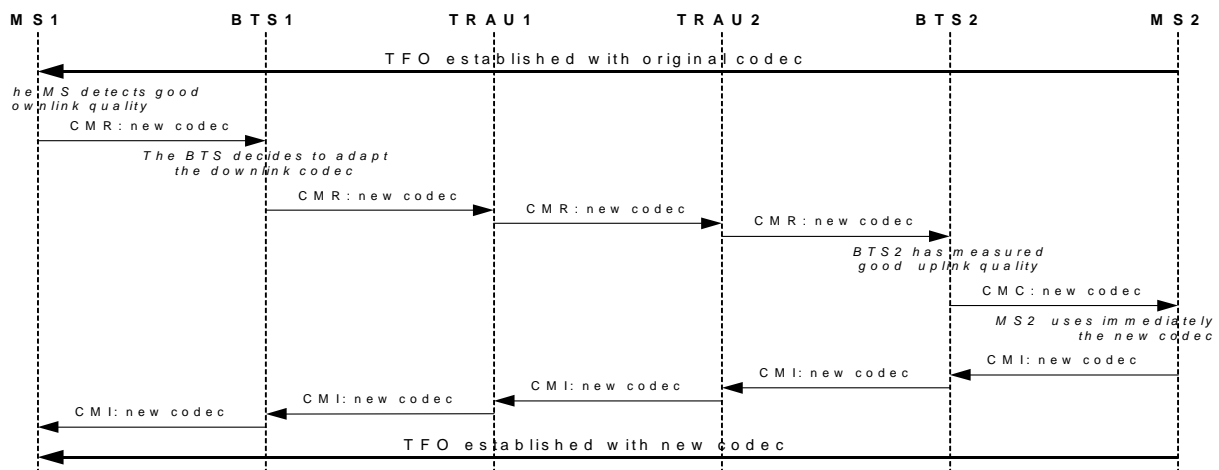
MS1 BTS1 TRAU1 TRAU2 BTS2 MS2

TFO established with original codec

he MS detects good ownlink quality

CMR: new codec

The BTS decides to adapt the downlink codec

CMR: new codec

CMR: new codec

CMR: new codec

BTS2 has measured good uplink quality

CMC: new codec

MS2 uses immediately the new codec

CMI: new codec

CMI: new codec

CMI: new codec

CMI: new codec

CMI: new codec

TFO established with new codec